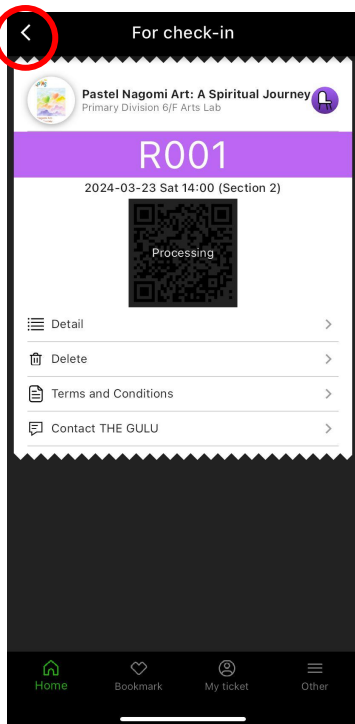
For check-in

Pastel Nagomi Art: A Spiritual Journey
Primary Division 6/F Arts Lab

R001

2024-03-23 Sat 14:00 (Section 2)

Processing

Detail

Delete

Terms and Conditions

Contact THE GULU

Home Bookmark My ticket Other